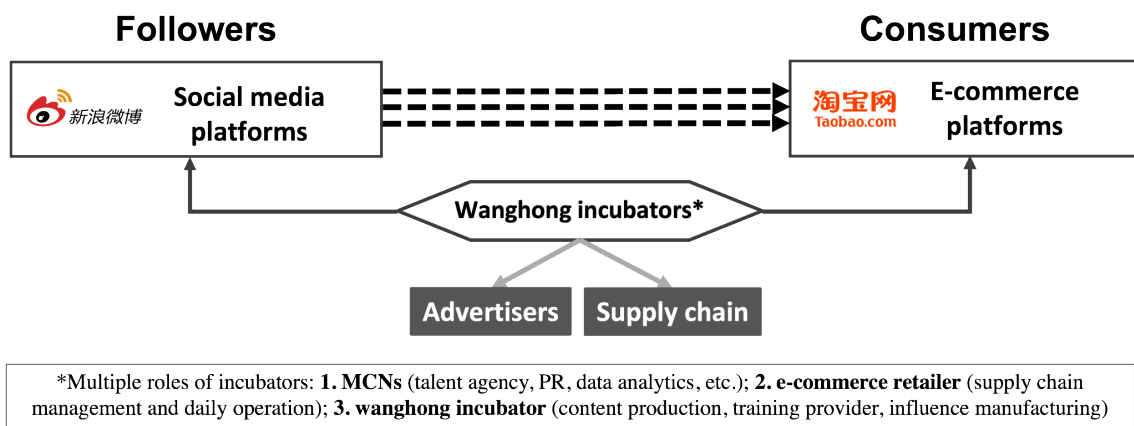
Followers

Consumers

新浪微博 Social media platforms

淘宝网 Taobao.com E-commerce platforms

Wanghong incubators*

Advertisers

Supply chain

*Multiple roles of incubators: **1. MCNs** (talent agency, PR, data analytics, etc.); **2. e-commerce retailer** (supply chain management and daily operation); **3. wanghong incubator** (content production, training provider, influence manufacturing)